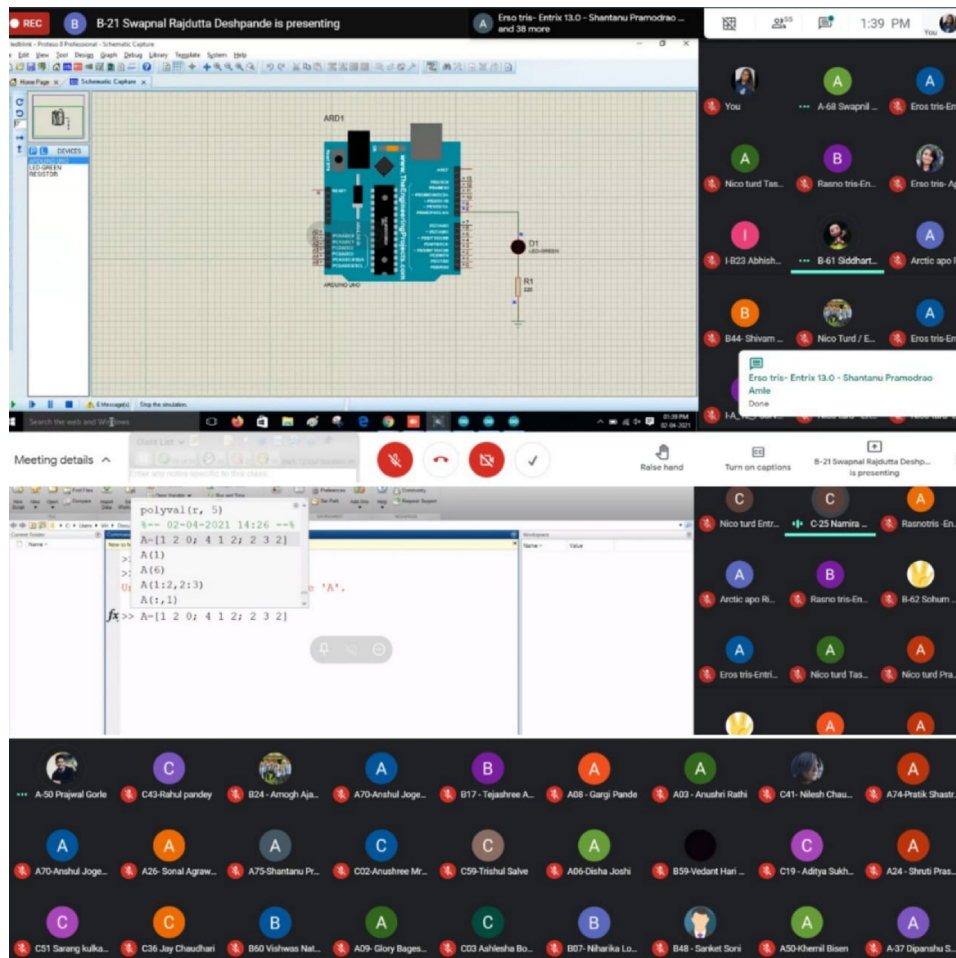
REC
B
B-21 Swapnal Rajdutta Deshpande is presenting
A
Erso tris- Entrix 13.0 - Shantanu Pramodrao ... and 38 more
55
1:39 PM
You

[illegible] - Proteus 8 Professional - Schematic Capture
File Edit View Tool Design Graph Debug Library Template System Help
Home Page
Schematic Capture
P L DEVICES
ARDUINO UNO
LED-GREEN
RESISTOR
ARD1
D1
LED-GREEN
R1
220
ARDUINO UNO
Stop the simulation
Search the web and Windows
01:39 PM
02-04-2021

You
A-68 Swapnil ...
Eros tris-En...
Nico turd Tas...
Rasno tris-En...
Erso tris- A...
I-B23 Abhish...
B-61 Siddhart...
Arctic apo R...
B44- Shivam ...
Nico Turd / E...
Eros tris-En...
Erso tris- Entrix 13.0 - Shantanu Pramodrao Amle
Done

Class List
Meeting details
Raise hand
Turn on captions
B-21 Swapnal Rajdutta Deshp... is presenting

polyval(r, 5)
%-- 02-04-2021 14:26 --%
A=[1 2 0; 4 1 2; 2 3 2]
A(1)
A(6)
A(1:2,2:3)
A(:,1)
'A'.
fx >> A=[1 2 0; 4 1 2; 2 3 2]
Workspace
Name
Value

Nico turd Entr...
C-25 Namira ...
Rasnotris -En...
Arctic apo Ri...
Rasno tris-En...
B-62 Sohum ...
Eros tris-Entri...
Nico turd Tas...
Nico turd Pra...

A-50 Prajwal Gorle
C43-Rahul pandey
B24 - Amogh Aja...
A70-Anshul Joge...
B17 - Tejashree A...
A08 - Gargi Pande
A03 - Anushri Rathi
C41- Nilesh Chau...
A74-Pratik Shastr...
A70-Anshul Joge...
A26- Sonal Agraw...
A75-Shantanu Pr...
C02-Anushree Mr...
C59-Trishul Salve
A06-Disha Joshi
B59-Vedant Hari ...
C19 - Aditya Sukh...
A24 - Shruti Pras...
C51 Sarang kulka...
C36 Jay Chaudhari
B60 Vishwas Nat...
A09- Glory Bages...
C03 Ashlesha Bo...
B07- Niharika Lo...
B48 - Sanket Soni
A50-Khemil Bisen
A-37 Dipanshu S...